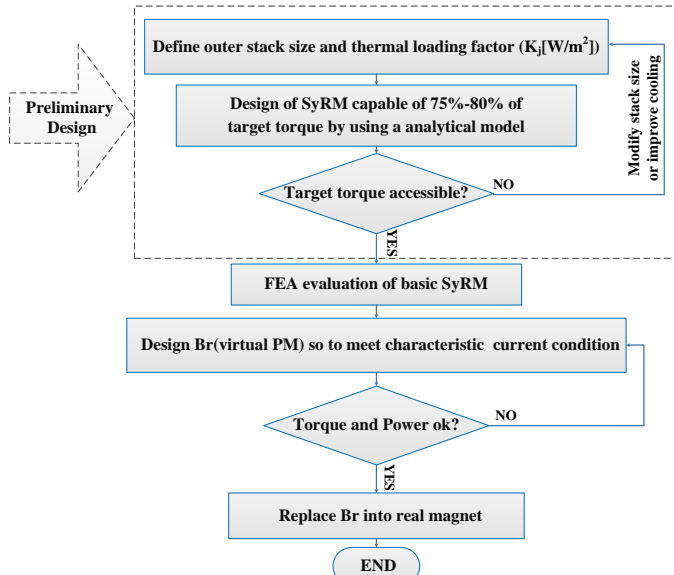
Preliminary Design

Define outer stack size and thermal loading factor ($K_j[W/m^2]$)

Design of SyRM capable of 75%-80% of target torque by using a analytical model

Target torque accessible?

NO

Modify stack size or improve cooling

YES

FEA evaluation of basic SyRM

Design Br(virtual PM) so to meet characteristic current condition

Torque and Power ok?

NO

YES

Replace Br into real magnet

END